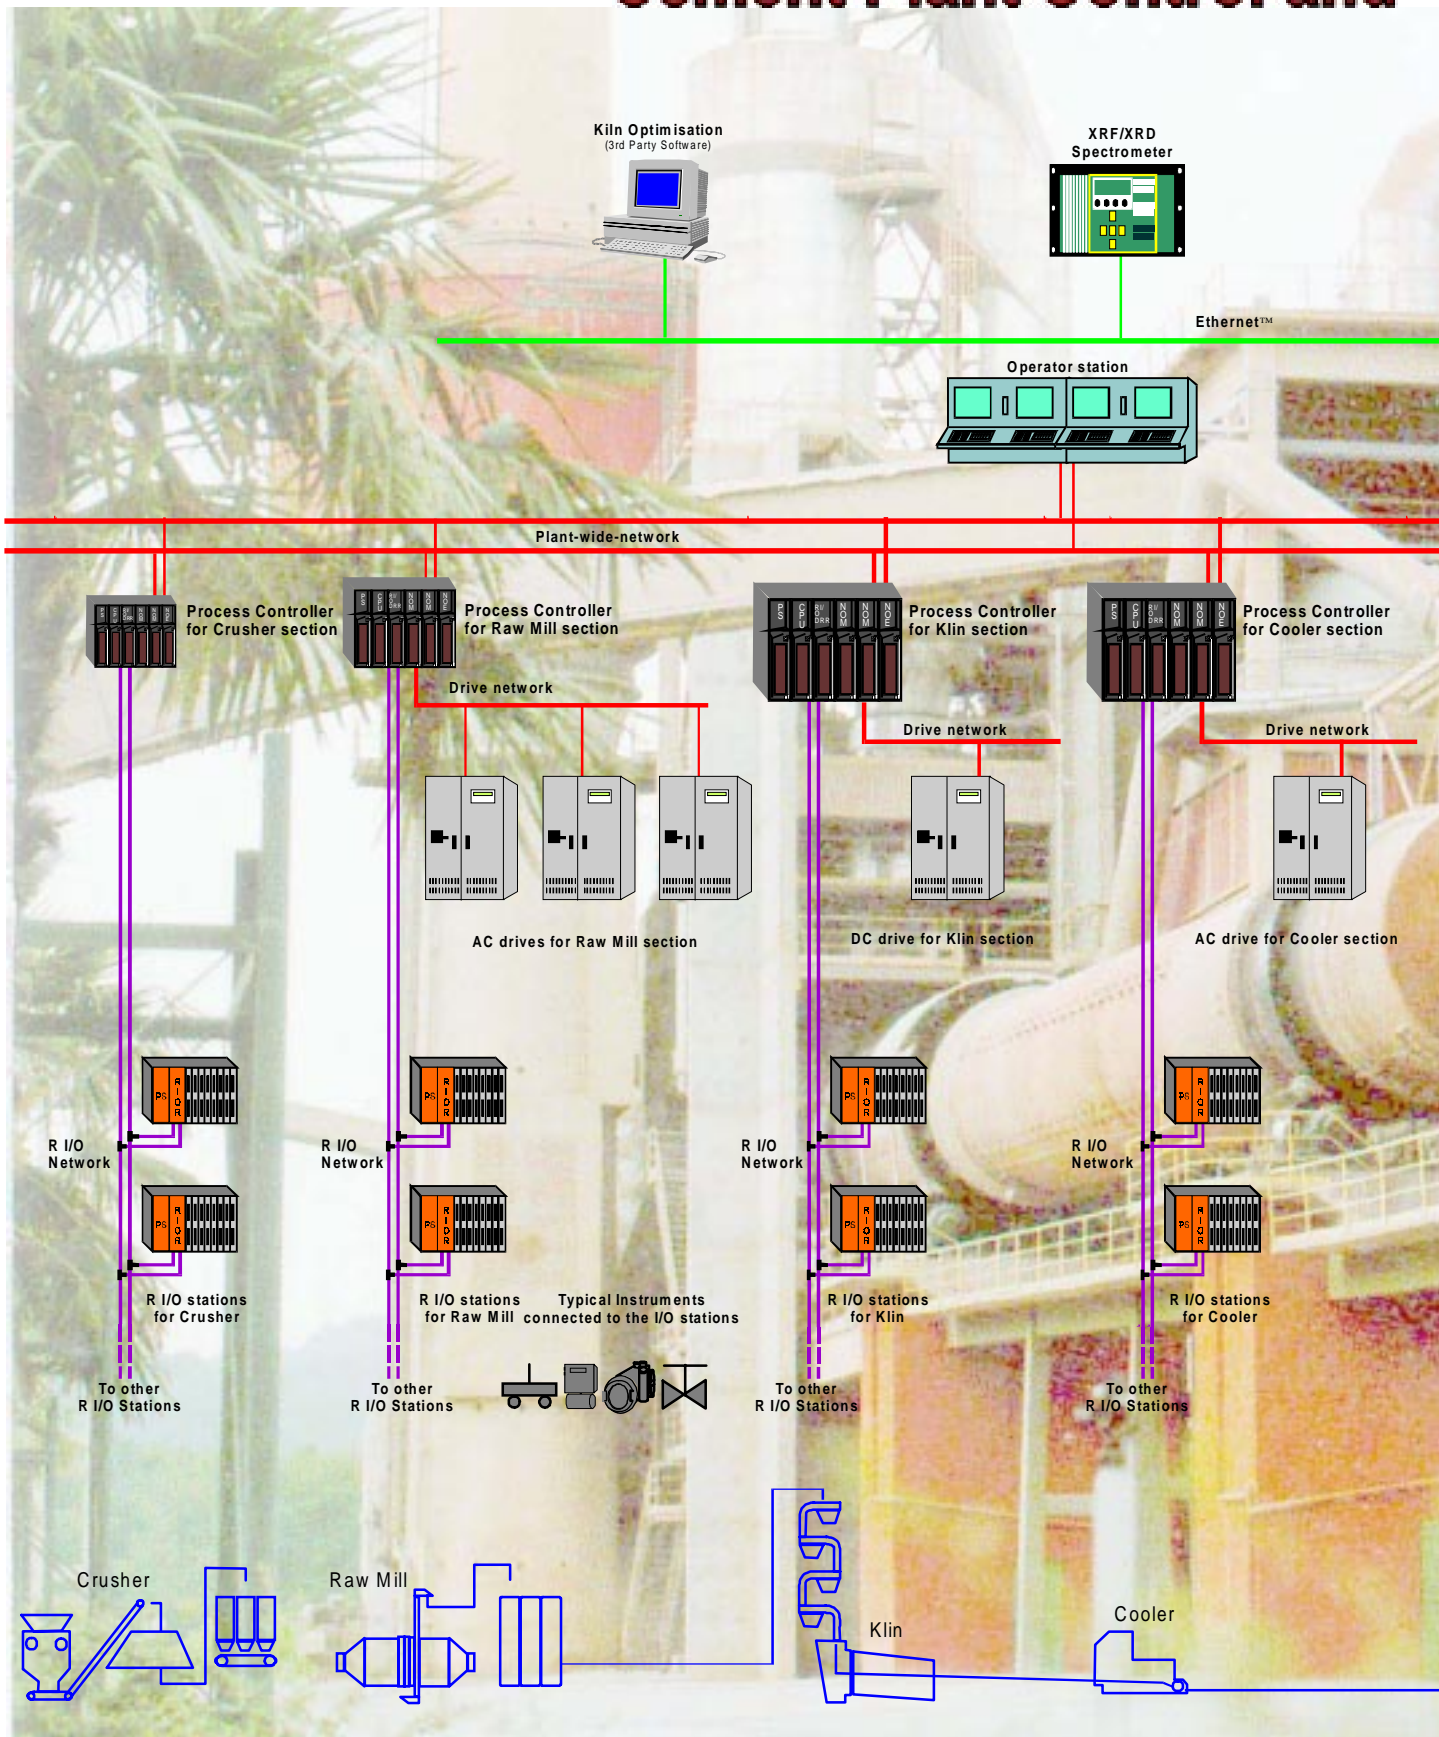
Kiln Optimisation
(3rd Party Software)

XRF/XRD
Spectrometer

Ethernet™

Operator station

Plant-wide-network

Process Controller
for Crusher section

Process Controller
for Raw Mill section

Process Controller
for Klin section

Process Controller
for Cooler section

Drive network

Drive network

Drive network

AC drives for Raw Mill section

DC drive for Klin section

AC drive for Cooler section

R I/O
Network

R I/O
Network

R I/O
Network

R I/O
Network

R I/O stations
for Crusher

R I/O stations
for Raw Mill

Typical Instruments
connected to the I/O stations

R I/O stations
for Klin

R I/O stations
for Cooler

To other
R I/O Stations

To other
R I/O Stations

To other
R I/O Stations

To other
R I/O Stations

Crusher

Raw Mill

Klin

Cooler